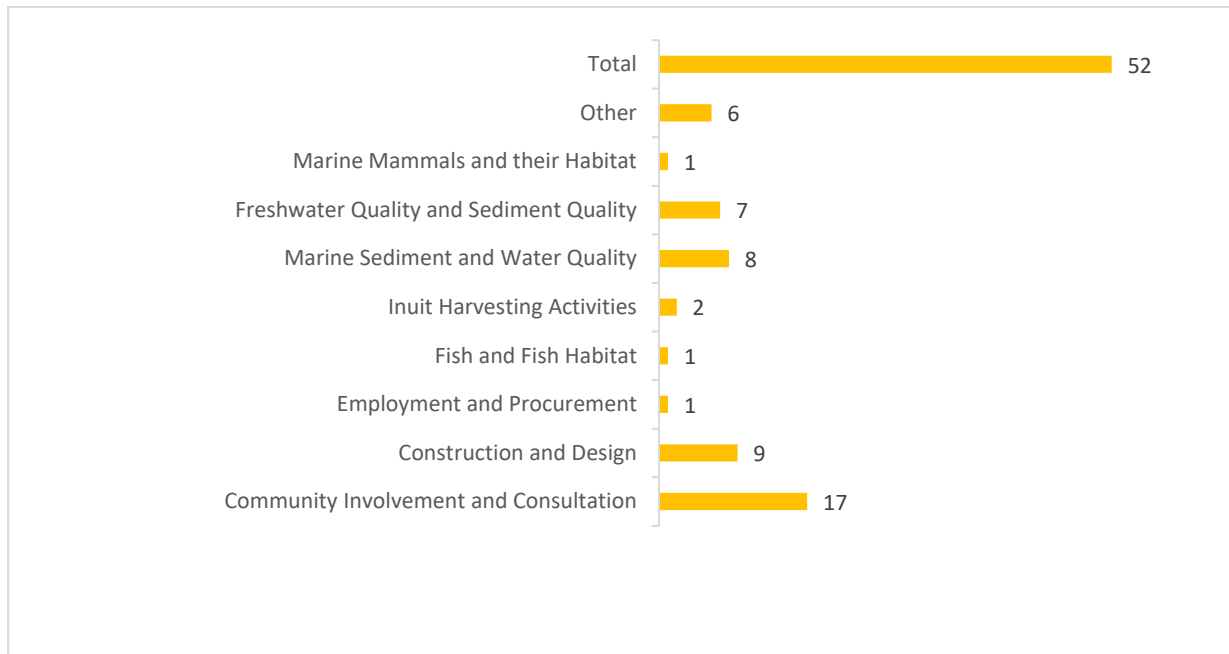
| Category | Value |
|---|---|
| Total | 52 |
| Other | 6 |
| Marine Mammals and their Habitat | 1 |
| Freshwater Quality and Sediment Quality | 7 |
| Marine Sediment and Water Quality | 8 |
| Inuit Harvesting Activities | 2 |
| Fish and Fish Habitat | 1 |
| Employment and Procurement | 1 |
| Construction and Design | 9 |
| Community Involvement and Consultation | 17 |